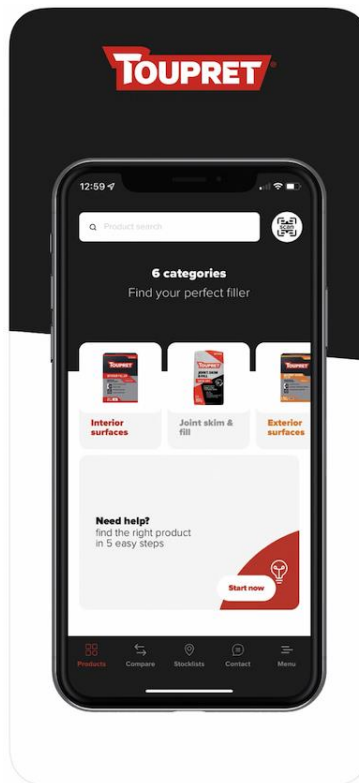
TOUPRET

12:59

Product search

SCAN

6 categories
Find your perfect filler

Interior surfaces

Joint skim & fill

Exterior surfaces

Need help?
find the right product in 5 easy steps

Start now

Products
Compare
Stockists
Contact
Menu